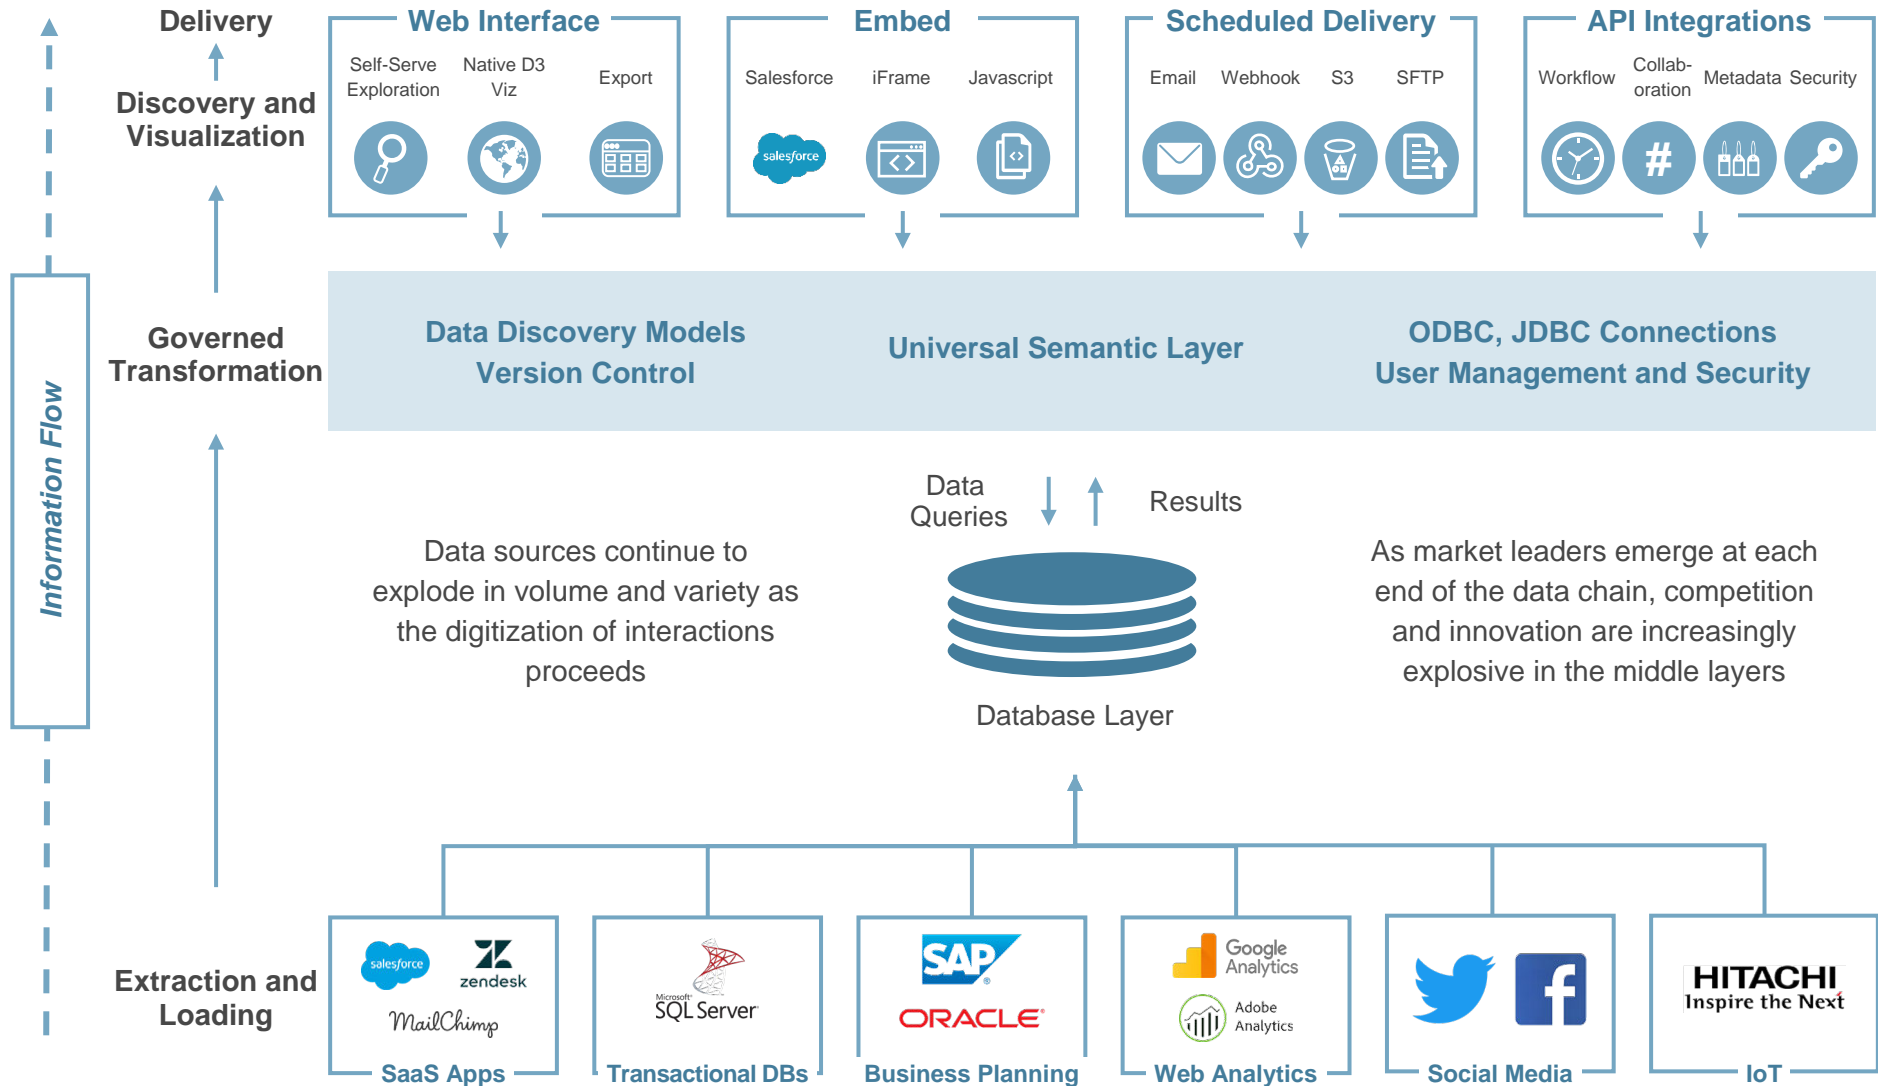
Information Flow

Delivery

Discovery and Visualization

Governed Transformation

Extraction and Loading

Web Interface
Self-Serve Exploration
Native D3 Viz
Export

Embed
Salesforce
iFrame
Javascript
salesforce

Scheduled Delivery
Email
Webhook
S3
SFTP

API Integrations
Workflow
Collaboration
Metadata
Security

Data Discovery Models
Version Control

Universal Semantic Layer

ODBC, JDBC Connections
User Management and Security

Data Queries

Results

Data sources continue to explode in volume and variety as the digitization of interactions proceeds

Database Layer

As market leaders emerge at each end of the data chain, competition and innovation are increasingly explosive in the middle layers

salesforce
zendesk
MailChimp
SaaS Apps

Microsoft SQL Server
Transactional DBs

SAP
ORACLE
Business Planning

Google Analytics
Adobe Analytics
Web Analytics

Social Media

HITACHI
Inspire the Next
IoT